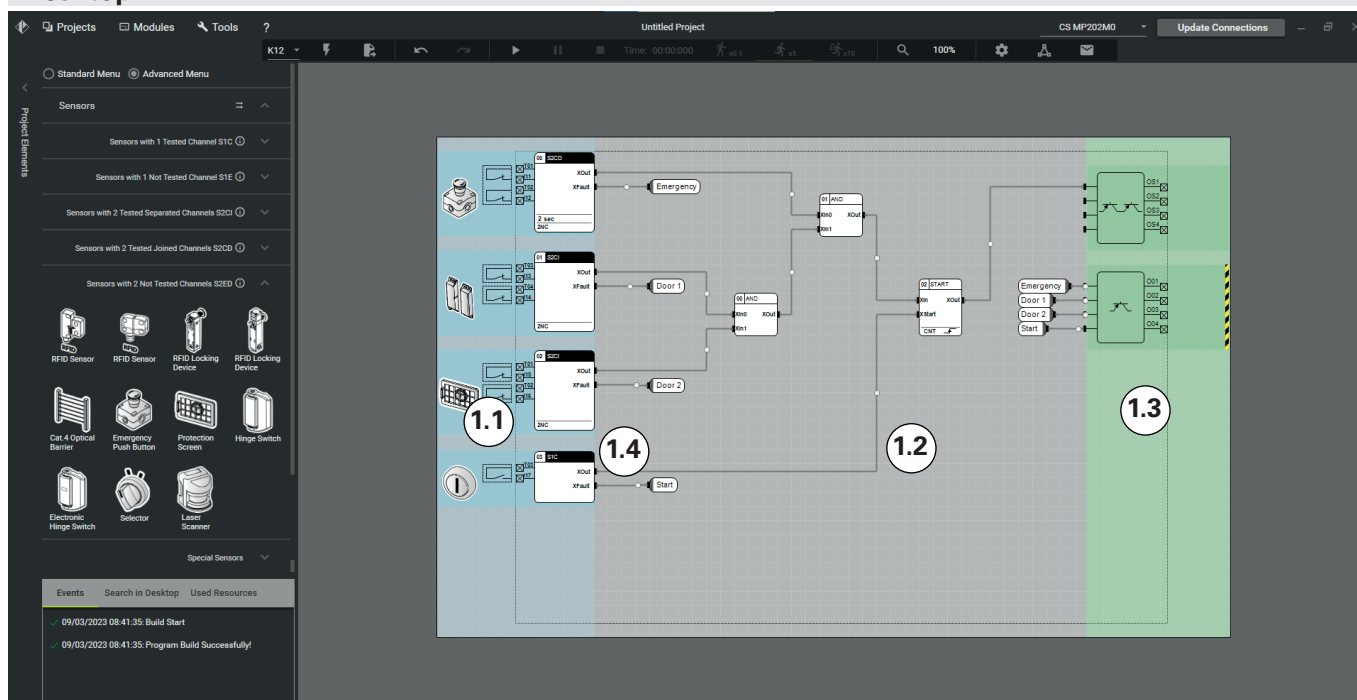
Projects Modules Tools ?
Untitled Project
CS MP202M0
Update Connections
K12
Time: 00:00:000
x0.1 x1 x10
100%

Project Elements

Standard Menu Advanced Menu

Sensors

Sensors with 1 Tested Channel S1C
Sensors with 1 Not Tested Channel S1E
Sensors with 2 Tested Separated Channels S2CI
Sensors with 2 Tested Joined Channels S2CD
Sensors with 2 Not Tested Channels S2ED

RFID Sensor
RFID Sensor
RFID Locking Device
RFID Locking Device
Cat.4 Optical Barrier
Emergency Push Button
Protection Screen
Hinge Switch
Electronic Hinge Switch
Selector
Laser Scanner

Special Sensors

Events Search in Desktop Used Resources

09/03/2023 08:41:35: Build Start
09/03/2023 08:41:35: Program Build Successfully!

00 S2CD
XOut
XFault
2 sec
2NC
Emergency

01 S2CI
XOut
XFault
2NC
Door 1

02 S2CI
XOut
XFault
2NC
Door 2

03 S1C
XOut
XFault
Start

01 AND
XIn0
XIn1
XOut

00 AND
XIn0
XIn1
XOut

02 START
XIn
XStart
XOut
CMT

OS1
OS2
OS3
OS4

Emergency
Door 1
Door 2
Start
OO1
OO2
OO3
OO4

1.1
1.4
1.2
1.3